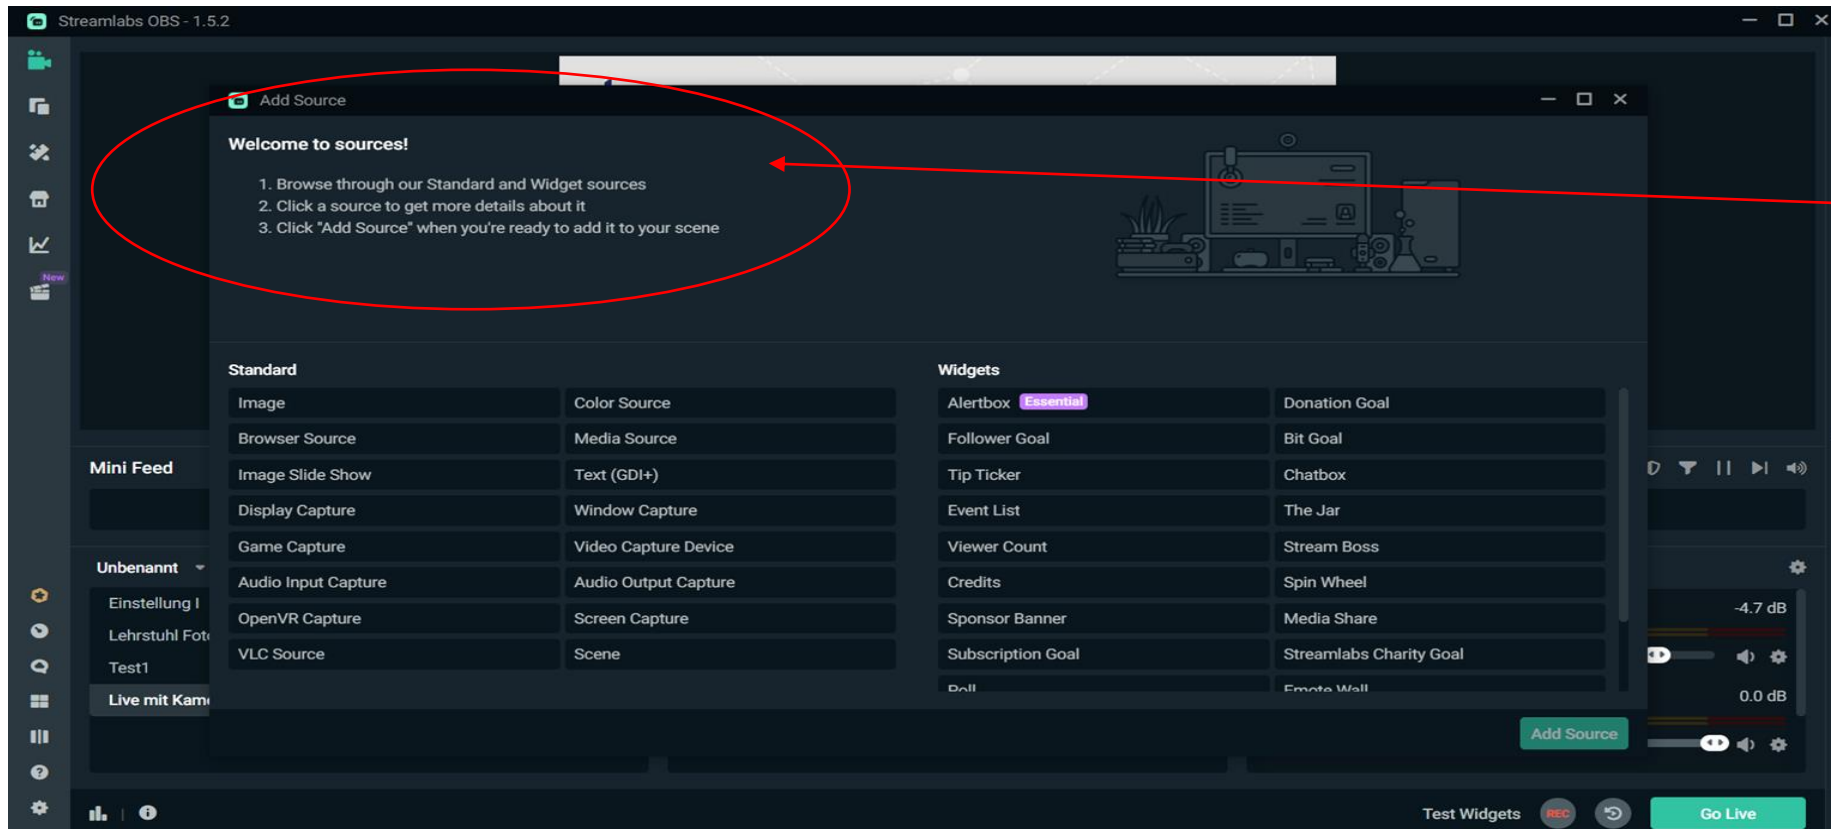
Streamlabs OBS - 1.5.2

Add Source

Welcome to sources!

1. Browse through our Standard and Widget sources
2. Click a source to get more details about it
3. Click "Add Source" when you're ready to add it to your scene

Standard

| Image | Color Source |
|---|---|
| Browser Source | Media Source |
| Image Slide Show | Text (GDI+) |
| Display Capture | Window Capture |
| Game Capture | Video Capture Device |
| Audio Input Capture | Audio Output Capture |
| OpenVR Capture | Screen Capture |
| VLC Source | Scene |

Widgets

| Alertbox Essential | Donation Goal |
|---|---|
| Follower Goal | Bit Goal |
| Tip Ticker | Chatbox |
| Event List | The Jar |
| Viewer Count | Stream Boss |
| Credits | Spin Wheel |
| Sponsor Banner | Media Share |
| Subscription Goal | Streamlabs Charity Goal |
| Poll | Emote Wall |

Add Source

New

Mini Feed

Unbenannt

Einstellung I
Lehrstuhl Foto
Test1
Live mit Kam

-4.7 dB
0.0 dB

Test Widgets REC Go Live